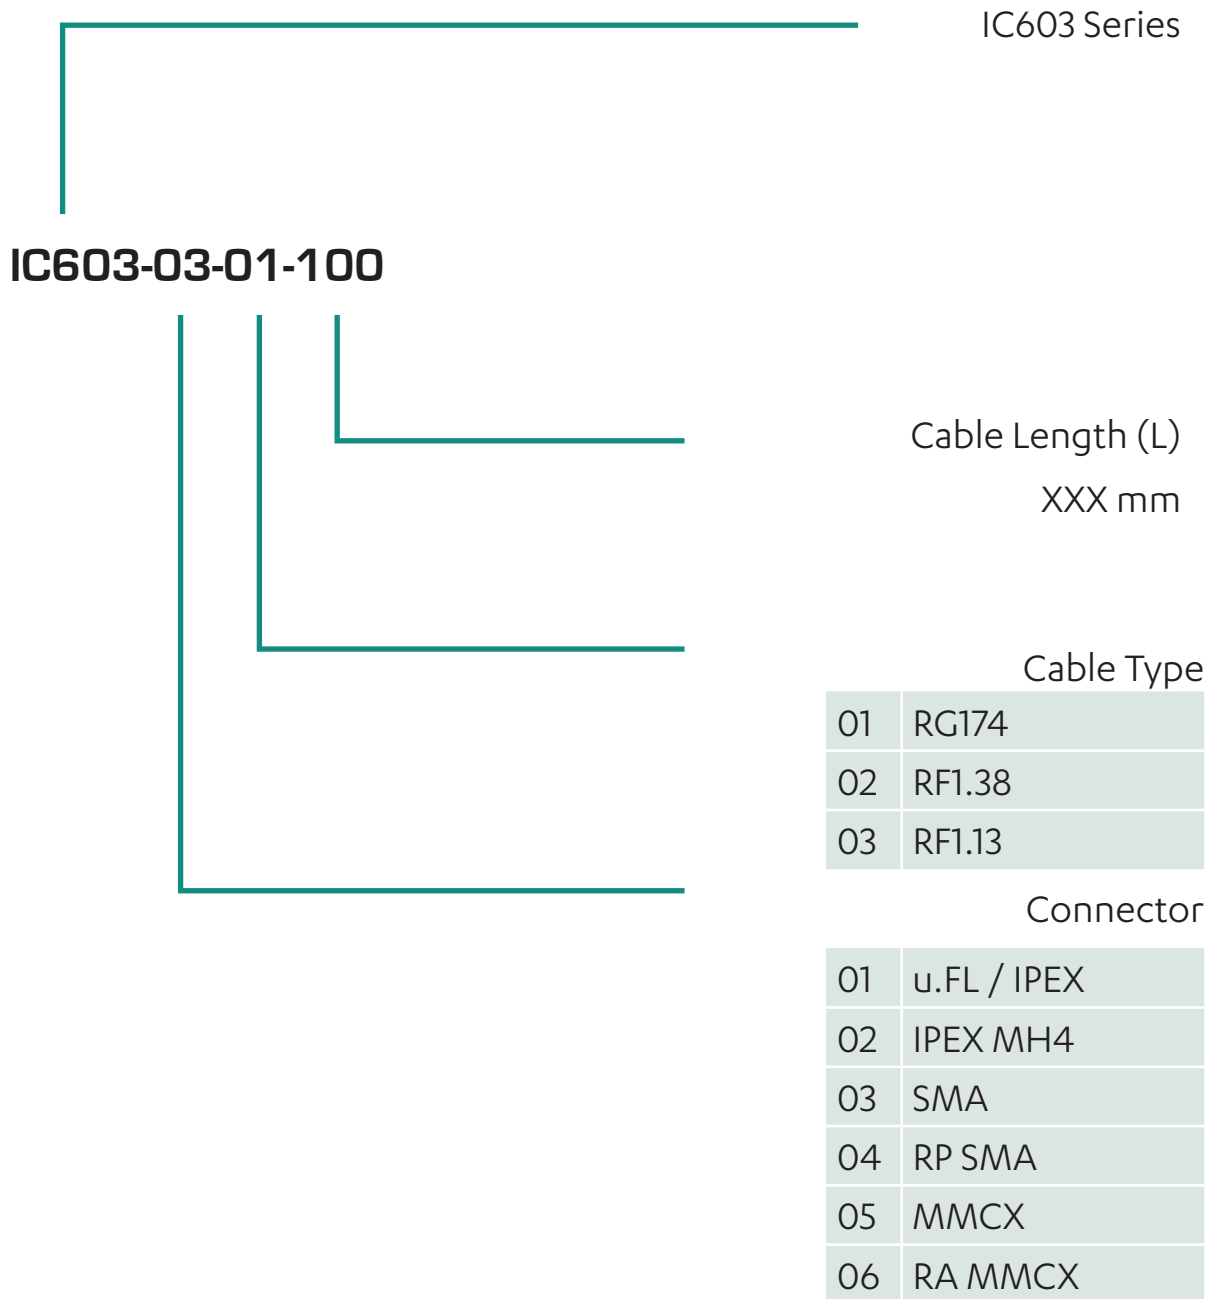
IC603 Series

IC603-03-01-100

Cable Length (L)

XXX mm

Cable Type

| 01 | RG174 |
|---|---|
| 02 | RF1.38 |
| 03 | RF1.13 |

Connector

| 01 | u.FL / IPEX |
|---|---|
| 02 | IPEX MH4 |
| 03 | SMA |
| 04 | RP SMA |
| 05 | MMCX |
| 06 | RA MMCX |